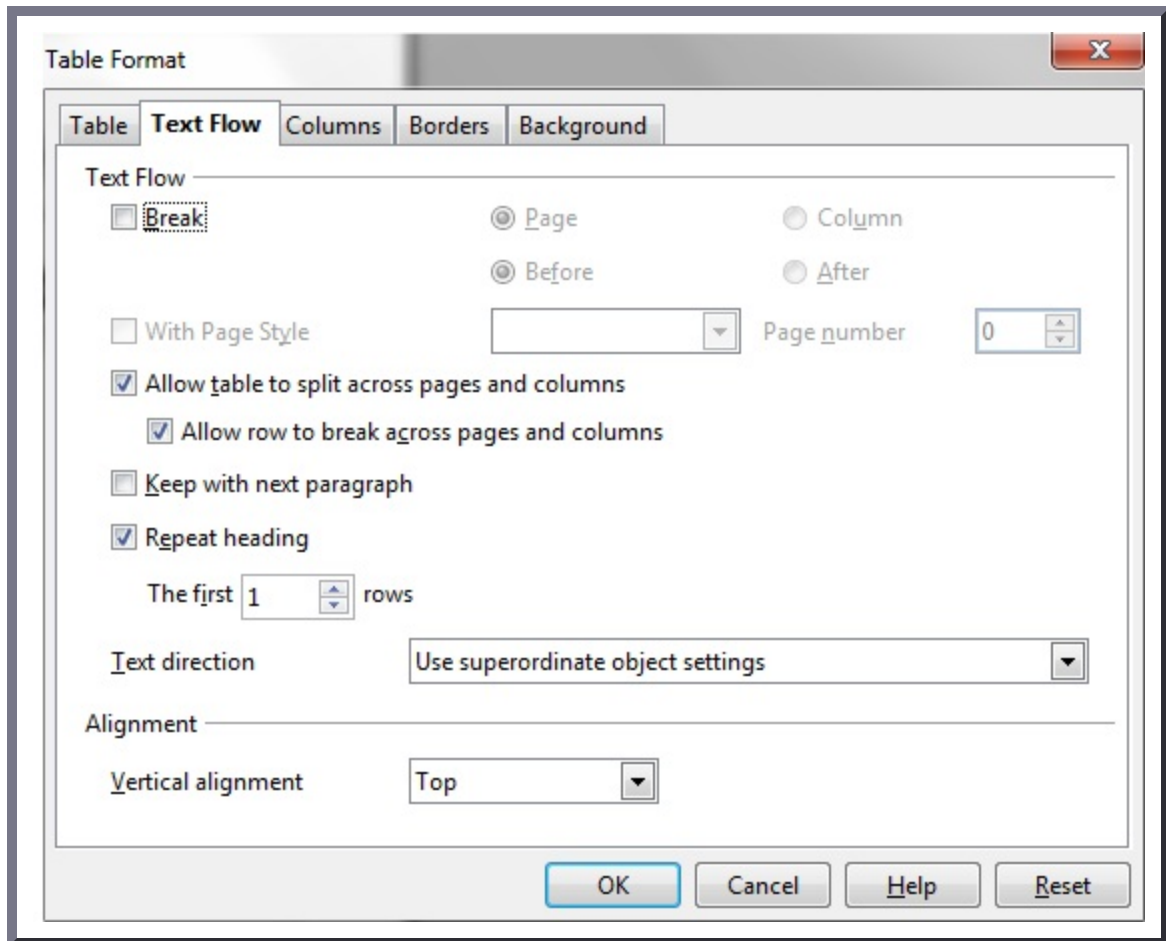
Table Format

Table | Text Flow | Columns | Borders | Background

Text Flow

Break

Page

Column

Before

After

With Page Style

Page number 0

Allow table to split across pages and columns

Allow row to break across pages and columns

Keep with next paragraph

Repeat heading

The first 1 rows

Text direction Use superordinate object settings

Alignment

Vertical alignment Top

OK Cancel Help Reset